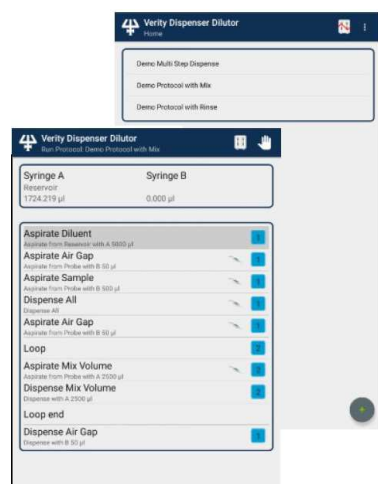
Verity Dispenser Dilutor
Home

Demo Multi Step Dispense

Demo Protocol with Mix

Demo Protocol with Rinse

Verity Dispenser Dilutor
Run Protocol: Demo Protocol with Mix

Syringe A
Reservoir
1724.219 µl

Syringe B

0.000 µl

Aspirate Diluent
Aspirate from Reservoir with A 5800 µl
1

Aspirate Air Gap
Aspirate from Probe with B 50 µl
1

Aspirate Sample
Aspirate from Probe with B 50 µl
1

Dispense All
Dispense All
1

Aspirate Air Gap
Aspirate from Probe with B 50 µl
1

Loop
2

Aspirate Mix Volume
Aspirate from Probe with A 2500 µl
2

Dispense Mix Volume
Dispense with A 2500 µl
2

Loop end

Dispense Air Gap
Dispense with B 50 µl
1